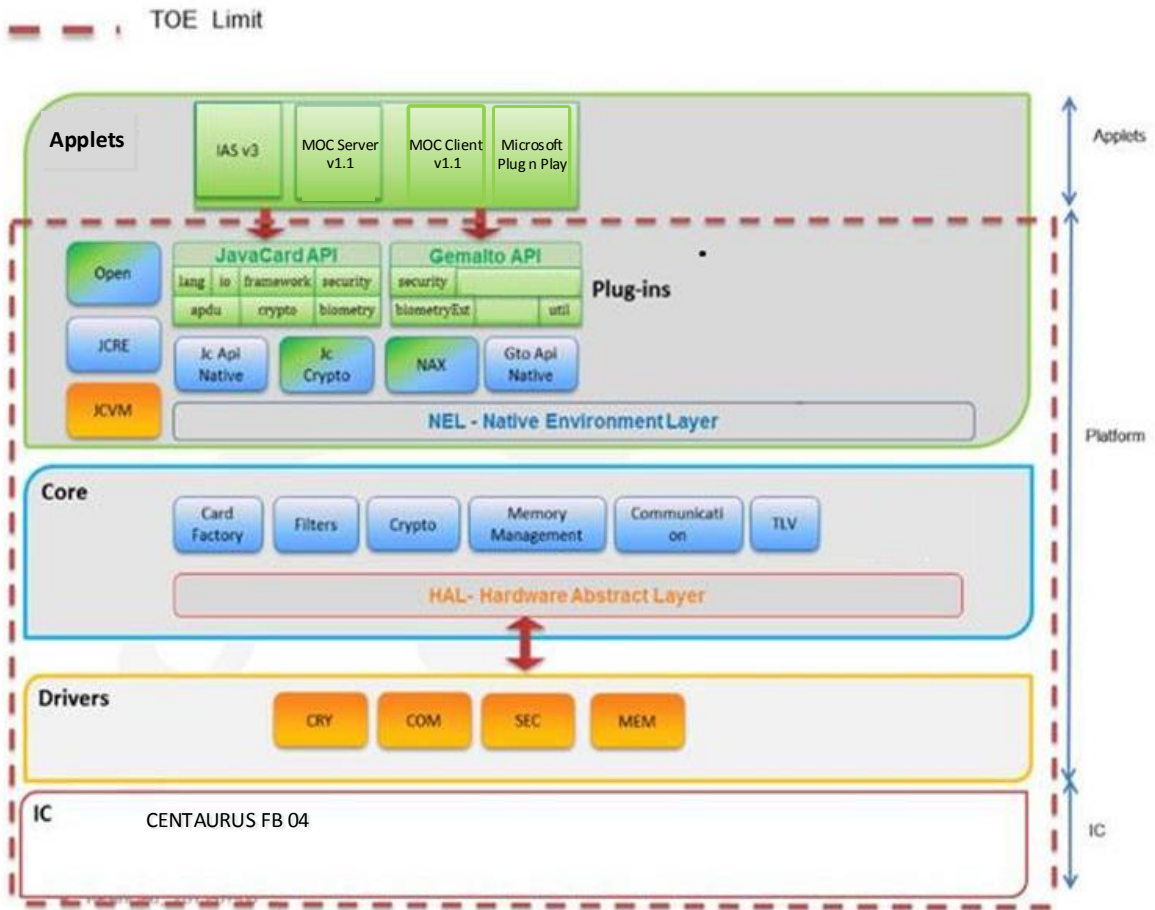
TOE Limit

Applets

IAS v3

MOC Server v1.1

MOC Client v1.1

Microsoft Plug n Play

Applets

Open

JCRE

JCVM

JavaCard API

lang | io | framework | security

apdu | crypto | biometry

Gemalto API

security

biometryExt | util

Plug-ins

Jc Api Native

Jc Crypto

NAX

Gto Api Native

NEL - Native Environment Layer

Platform

Core

Card Factory

Filters

Crypto

Memory Management

Communication

TLV

HAL- Hardware Abstract Layer

Drivers

CRY

COM

SEC

MEM

IC

CENTAURUS FB 04

IC